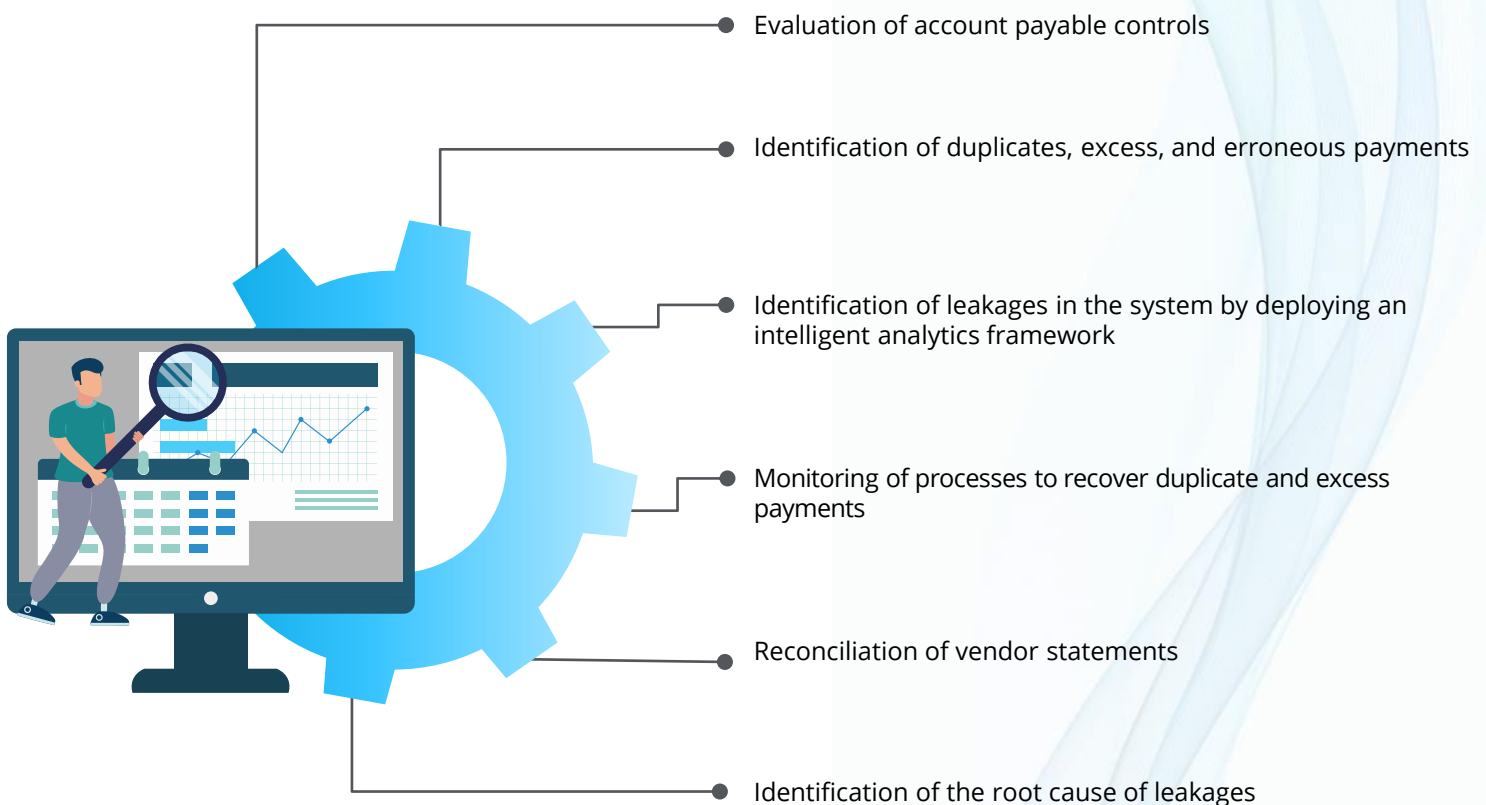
Evaluation of account payable controls

Identification of duplicates, excess, and erroneous payments

Identification of leakages in the system by deploying an intelligent analytics framework

Monitoring of processes to recover duplicate and excess payments

Reconciliation of vendor statements

Identification of the root cause of leakages